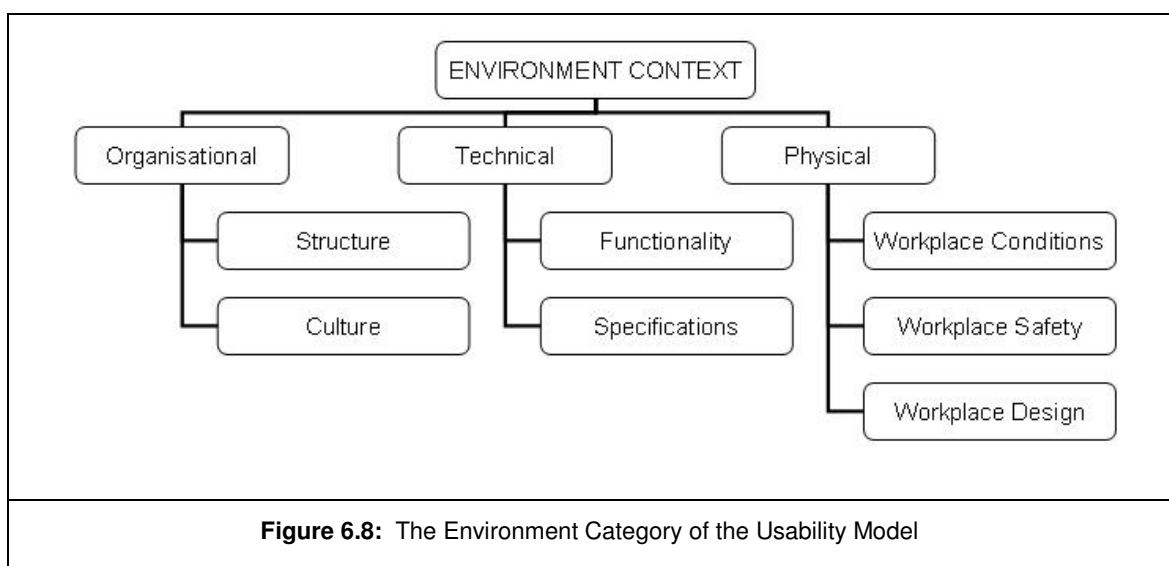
ENVIRONMENT CONTEXT

Organisational

Structure

Culture

Technical

Functionality

Specifications

Physical

Workplace Conditions

Workplace Safety

Workplace Design

**Figure 6.8:** The Environment Category of the Usability Model